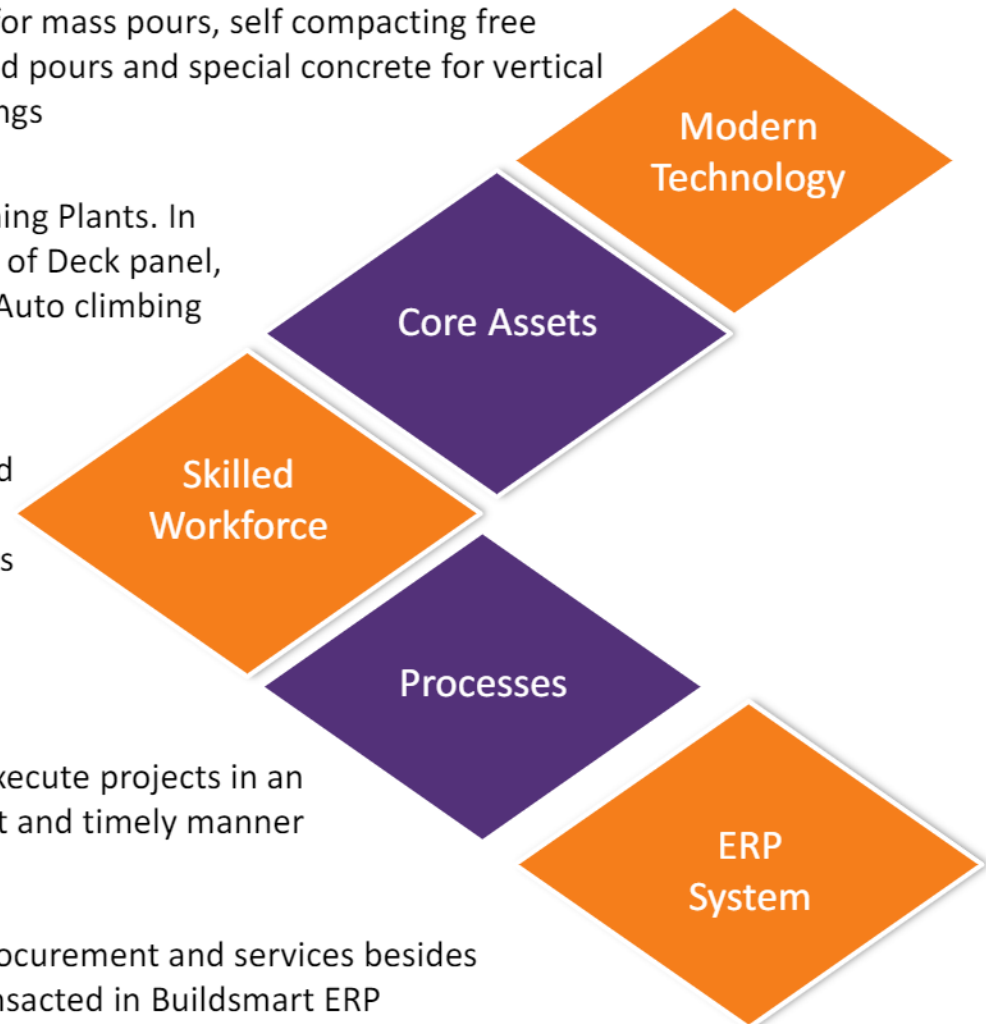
or mass pours, self compacting free
d pours and special concrete for vertical
ngs

Modern Technology

ing Plants. In
of Deck panel,
Auto climbing

Core Assets

d

Skilled Workforce

s

Processes

xecute projects in an
t and timely manner

ERP System

ocurement and services besides
nsacted in Buildsmart ERP